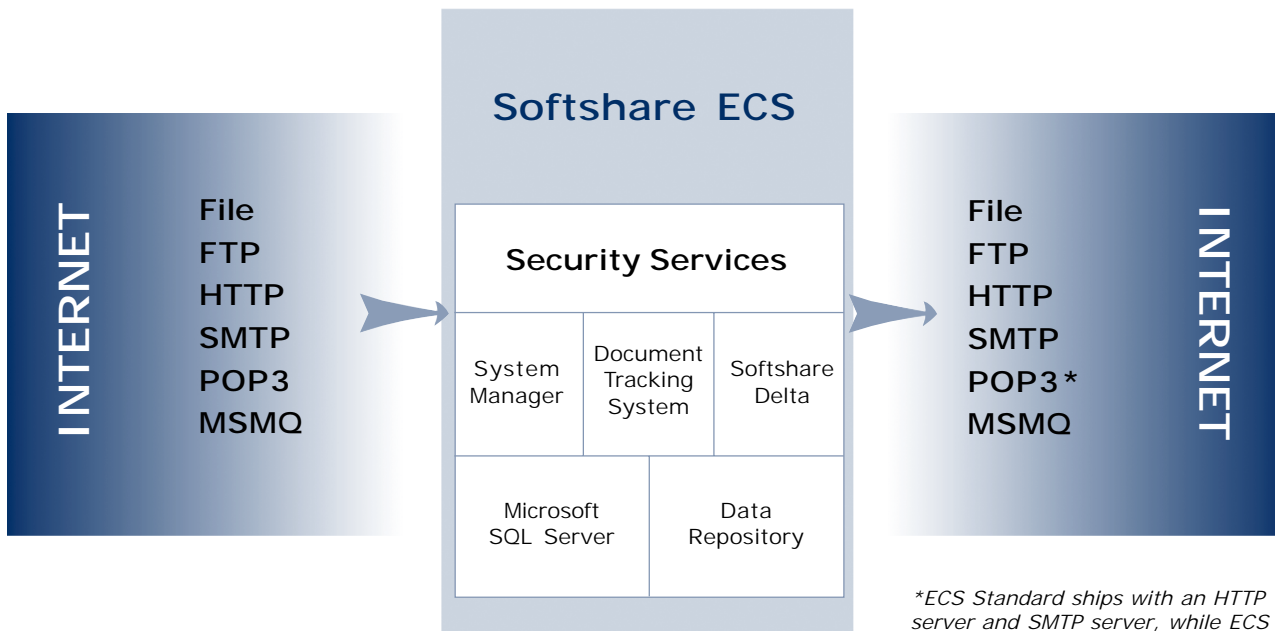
INTERNET

File
FTP
HTTP
SMTP
POP3
MSMQ

Softshare ECS

Security Services

System Manager

Document Tracking System

Softshare Delta

Microsoft SQL Server

Data Repository

File
FTP
HTTP
SMTP
POP3*
MSMQ

INTERNET

*ECS Standard ships with an HTTP server and SMTP server, while ECS